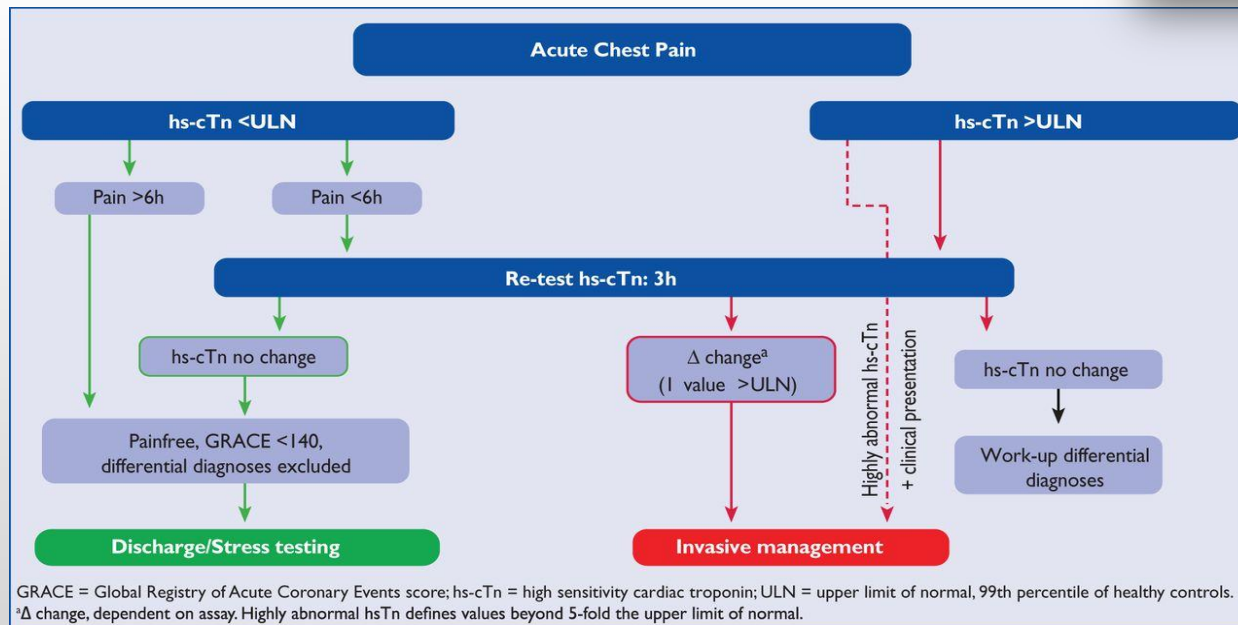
Acute Chest Pain

hs-cTn <ULN

hs-cTn >ULN

Pain >6h

Pain <6h

Re-test hs-cTn: 3h

hs-cTn no change

Δ change$^a$ (1 value >ULN)

Highly abnormal hs-cTn + clinical presentation

hs-cTn no change

Painfree, GRACE <140, differential diagnoses excluded

Work-up differential diagnoses

Discharge/Stress testing

Invasive management

GRACE = Global Registry of Acute Coronary Events score; hs-cTn = high sensitivity cardiac troponin; ULN = upper limit of normal, 99th percentile of healthy controls.
$^a$Δ change, dependent on assay. Highly abnormal hsTn defines values beyond 5-fold the upper limit of normal.